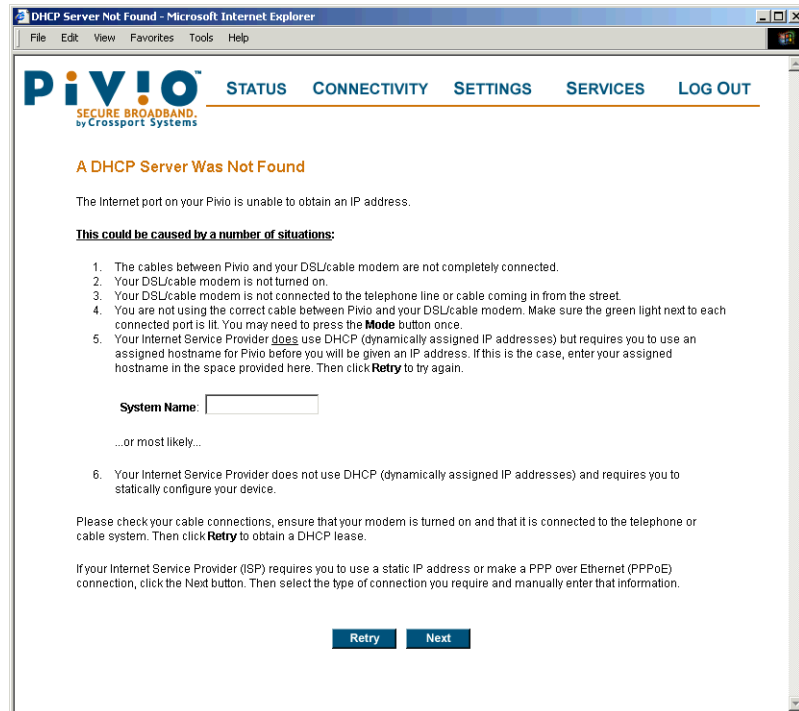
DHCP Server Not Found - Microsoft Internet Explorer

File Edit View Favorites Tools Help

PiViO™
SECURE BROADBAND.
by Crossport Systems

STATUS CONNECTIVITY SETTINGS SERVICES LOG OUT

A DHCP Server Was Not Found

The Internet port on your Pivio is unable to obtain an IP address.

This could be caused by a number of situations:

1. The cables between Pivio and your DSL/cable modem are not completely connected.
2. Your DSL/cable modem is not turned on.
3. Your DSL/cable modem is not connected to the telephone line or cable coming in from the street.
4. You are not using the correct cable between Pivio and your DSL/cable modem. Make sure the green light next to each connected port is lit. You may need to press the Mode button once.
5. Your Internet Service Provider does use DHCP (dynamically assigned IP addresses) but requires you to use an assigned hostname for Pivio before you will be given an IP address. If this is the case, enter your assigned hostname in the space provided here. Then click Retry to try again.

System Name:

...or most likely...

6. Your Internet Service Provider does not use DHCP (dynamically assigned IP addresses) and requires you to statically configure your device.

Please check your cable connections, ensure that your modem is turned on and that it is connected to the telephone or cable system. Then click Retry to obtain a DHCP lease.

If your Internet Service Provider (ISP) requires you to use a static IP address or make a PPP over Ethernet (PPPoE) connection, click the Next button. Then select the type of connection you require and manually enter that information.

Retry Next